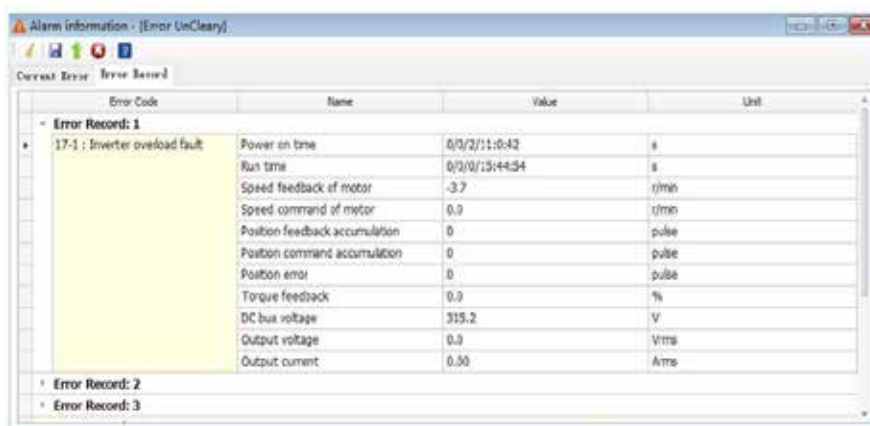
Alarm information - [Error UnCleary]

Current Error | Error Record

| Error Code | Name | Value | Unit |
|---|---|---|---|
| Error Record: 1 | | | |
| 17-1 : Inverter ovedoad fault | Power on time | 0/3/2/11:0:42 | s |
| | Run time | 0/0/0/15:44:54 | s |
| | Speed feedback of motor | -3.7 | r/min |
| | Speed command of motor | 0.0 | r/min |
| | Position feedback accumulation | 0 | pulse |
| | Position command accumulation | 0 | pulse |
| | Position error | 0 | pulse |
| | Torque feedback | 0.0 | % |
| | DC bus voltage | 315.2 | V |
| | Output voltage | 0.0 | Vrms |
| | Output current | 0.00 | Arms |
| Error Record: 2 | | | |
| Error Record: 3 | | | |